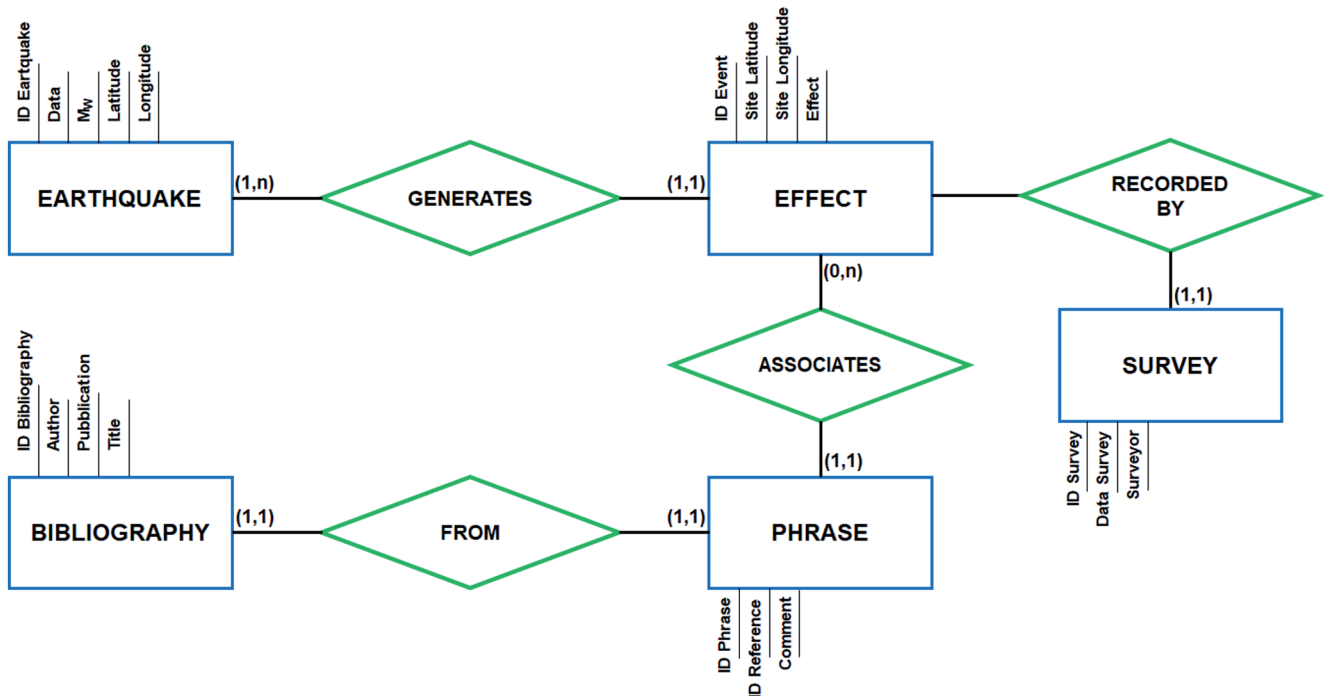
ID Eartquake
Data
$M_W$
Latitude
Longitude

EARTHQUAKE
(1,n)
GENERATES
(1,1)

ID Event
Site Latitude
Site Longitude
Effect

EFFECT

RECORDED BY
(1,1)
SURVEY
ID Survey
Data Survey
Surveyor

(0,n)
ASSOCIATES
(1,1)

ID Bibliography
Author
Pubblication
Title

BIBLIOGRAPHY
(1,1)
FROM
(1,1)
PHRASE
ID Phrase
ID Reference
Comment